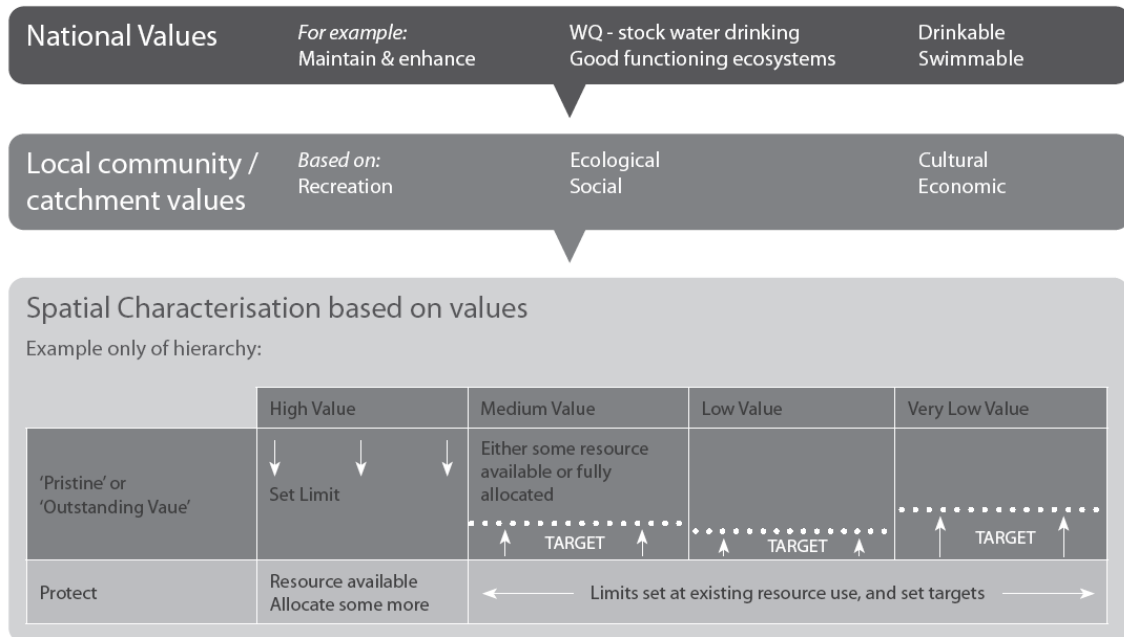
National Values

*For example:* Maintain & enhance

WQ - stock water drinking
Good functioning ecosystems

Drinkable
Swimmable

Local community / catchment values

*Based on:* Recreation

Ecological
Social

Cultural
Economic

Spatial Characterisation based on values

Example only of hierarchy:

| | High Value | Medium Value | Low Value | Very Low Value |
|---|---|---|---|---|
| 'Pristine' or 'Outstanding Vaue' | Set Limit | Either some resource available or fully allocated TARGET | TARGET | TARGET |
| Protect | Resource available Allocate some more | Limits set at existing resource use, and set targets | | |